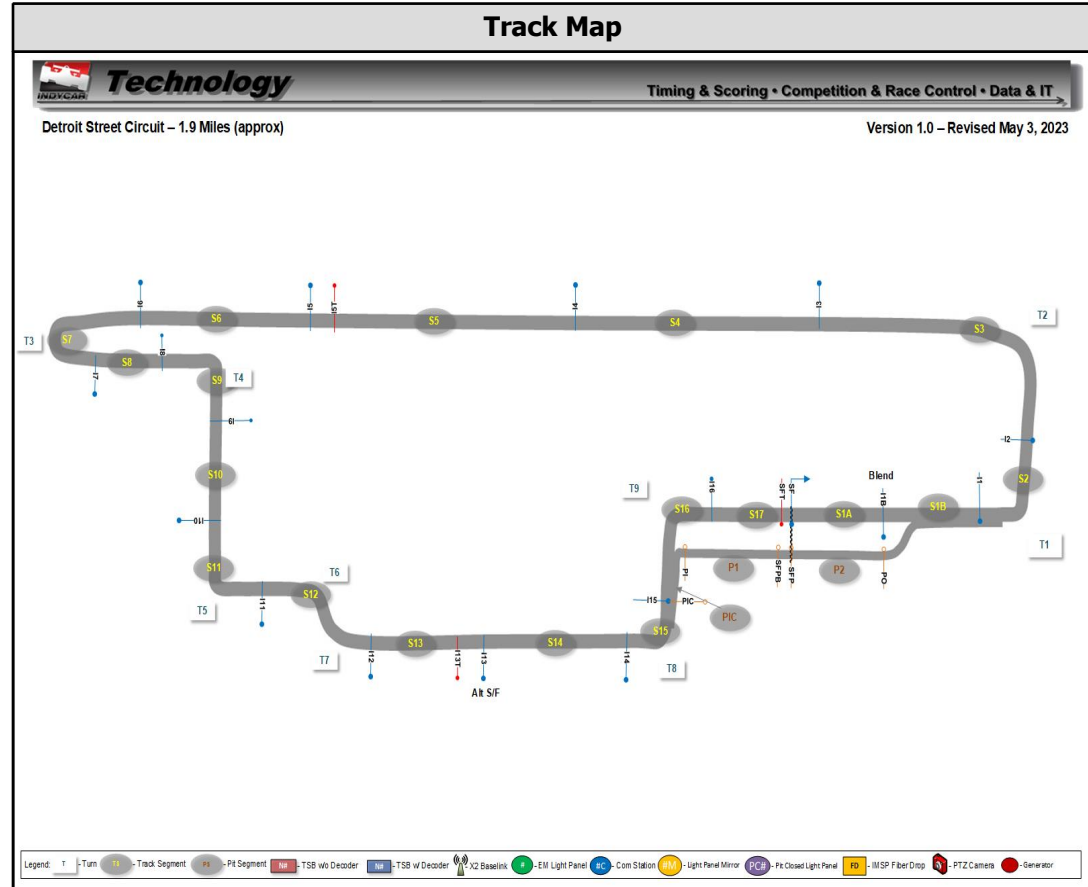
Track Map

INDYCAR Technology

Timing & Scoring • Competition & Race Control • Data & IT

Detroit Street Circuit – 1.9 Miles (approx)

Version 1.0 – Revised May 3, 2023

T3
S7
S8
I7
I8
S6
I6
I5
I5T
S5
I4
S4
I3
S3
T2
S9
T4
I9
S10
I10
S11
T5
I11
S12
T6
T7
I12
S13
I13T
I13
Alt S/F
S14
I14
S15
T8
I15
PIC
PI
PIC
T9
S16
I16
S17
SFT
SF
SFP
SFPB
P1
S1A
P2
I1B
Blend
PO
S1B
I1
S2
I2
T1

Legend: T - Turn T1 - Track Segment P1 - Pit Segment N# - TSB w/o Decoder N# - TSB W Decoder X2 Baselink # - EM Light Panel #C - Com Station #M - Light Panel Mirror PC# - Pit Closed Light Panel FD - IMSP Fiber Drop PTZ Camera - Generator